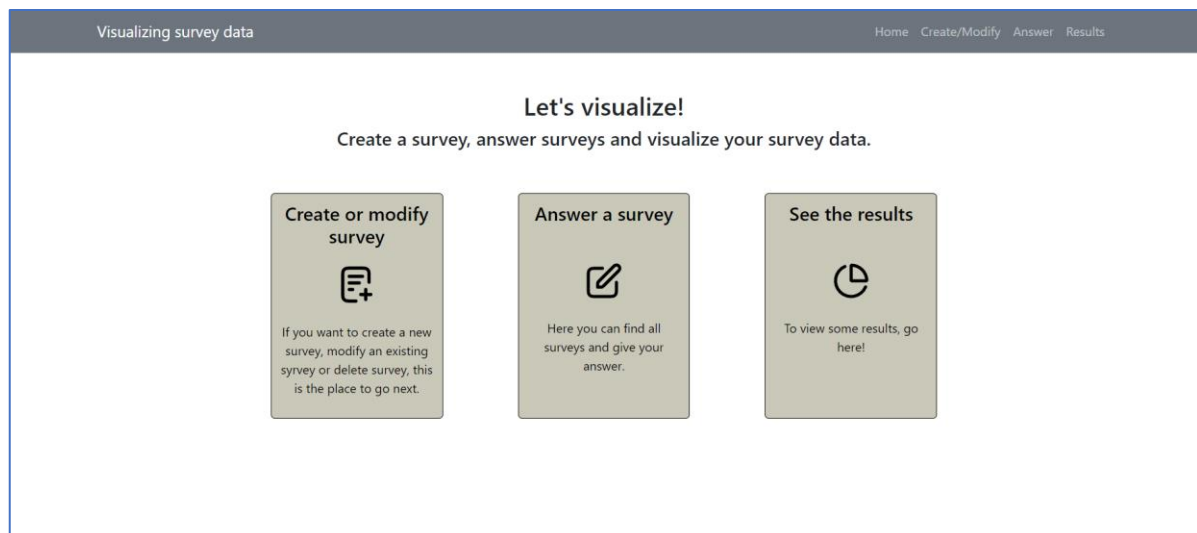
Visualizing survey data

Home Create/Modify Answer Results

Let's visualize!

Create a survey, answer surveys and visualize your survey data.

Create or modify survey

If you want to create a new survey, modify an existing syrvey or delete survey, this is the place to go next.

Answer a survey

Here you can find all surveys and give your answer.

See the results

To view some results, go here!